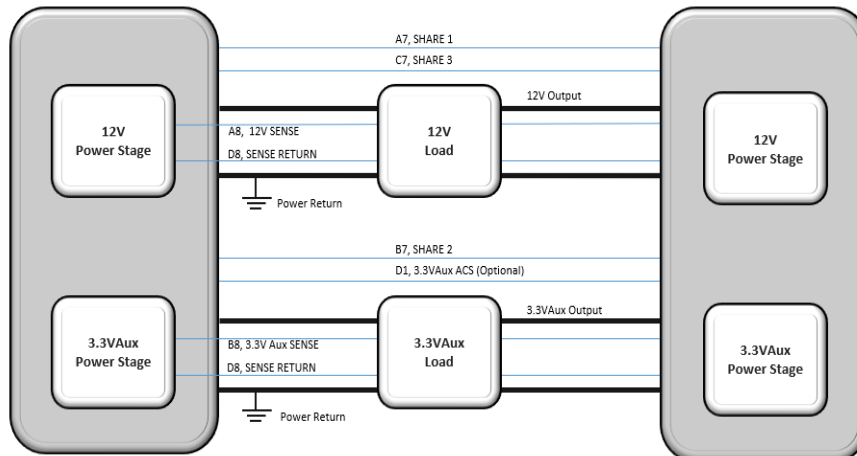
A7, SHARE 1

C7, SHARE 3

12V Output

12V
Power Stage

A8, 12V SENSE

D8, SENSE RETURN

12V
Load

12V
Power Stage

Power Return

B7, SHARE 2

D1, 3.3VAux ACS (Optional)

3.3VAux Output

3.3VAux
Power Stage

B8, 3.3V Aux SENSE

D8, SENSE RETURN

3.3VAux
Load

3.3VAux
Power Stage

Power Return